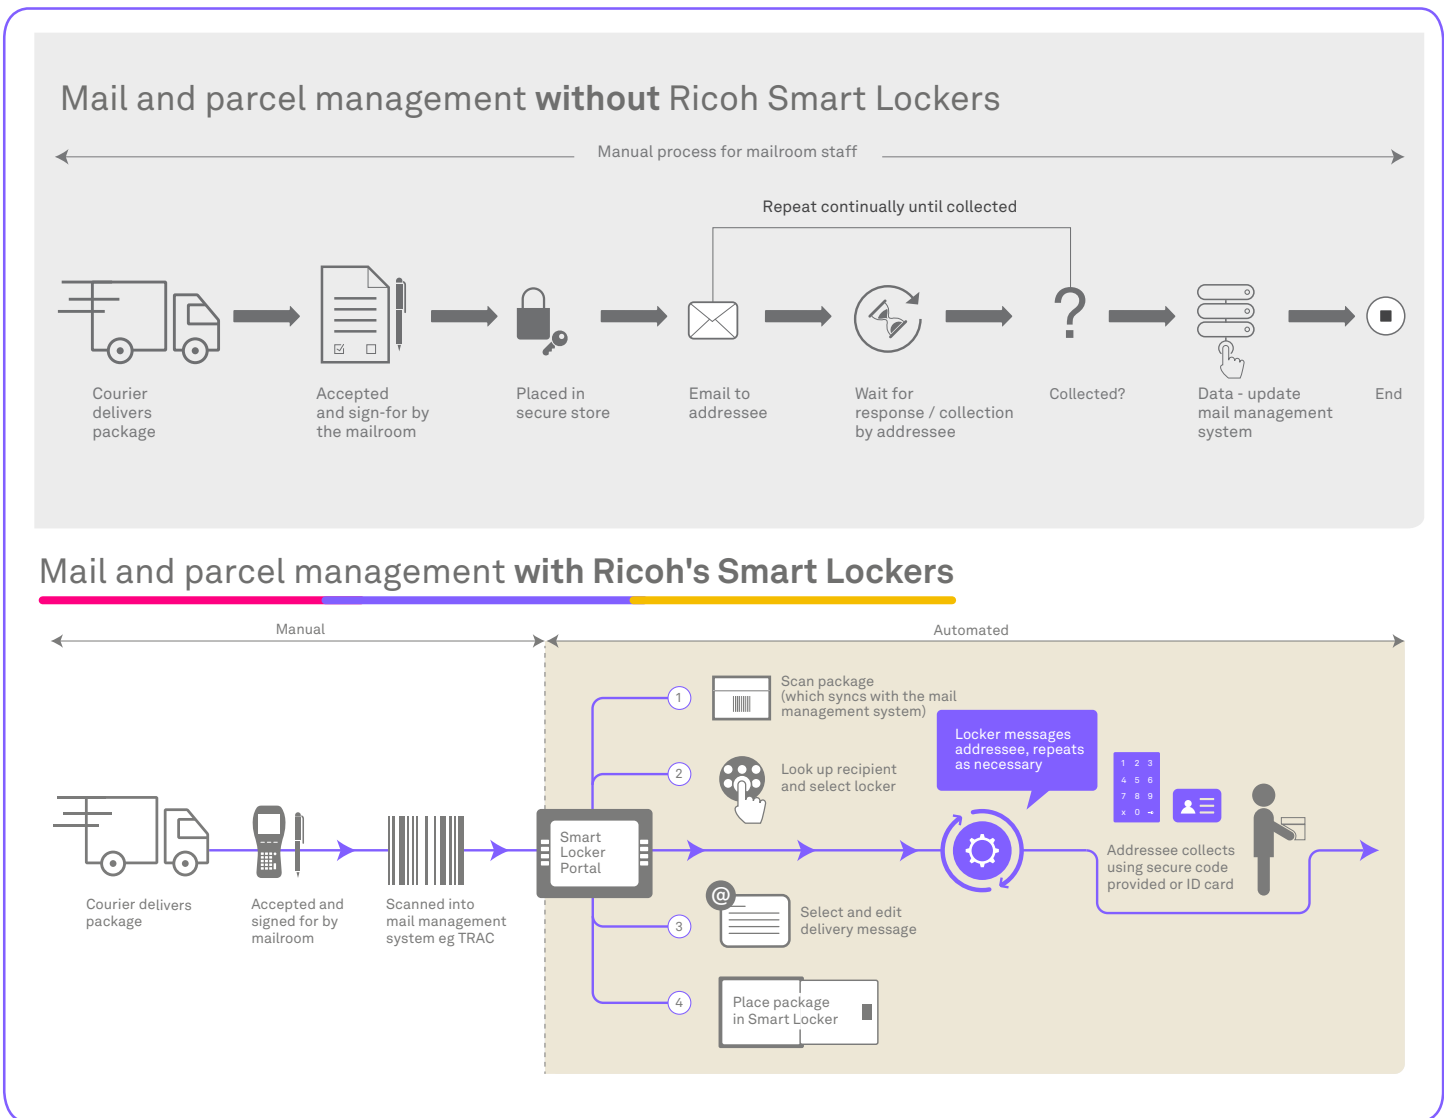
Mail and parcel management **without** Ricoh Smart Lockers

Manual process for mailroom staff

Repeat continually until collected

Courier delivers package

Accepted and sign-for by the mailroom

Placed in secure store

Email to addressee

Wait for response / collection by addressee

?

Collected?

Data - update mail management system

End

Mail and parcel management **with Ricoh's Smart Lockers**

Manual

Automated

Courier delivers package

Accepted and signed for by mailroom

Scanned into mail management system eg TRAC

Smart Locker Portal

1

Scan package (which syncs with the mail management system)

2

Look up recipient and select locker

3

@

Select and edit delivery message

4

Place package in Smart Locker

Locker messages addressee, repeats as necessary

1 2 3
4 5 6
7 8 9
x 0

Addressee collects using secure code provided or ID card